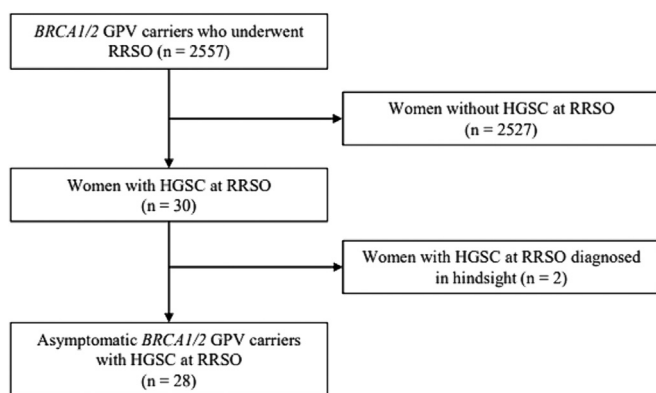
BRCA1/2 GPV carriers who underwent RRSO (n = 2557)

Women without HGSC at RRSO (n = 2527)

Women with HGSC at RRSO (n = 30)

Women with HGSC at RRSO diagnosed in hindsight (n = 2)

Asymptomatic BRCA1/2 GPV carriers with HGSC at RRSO (n = 28)